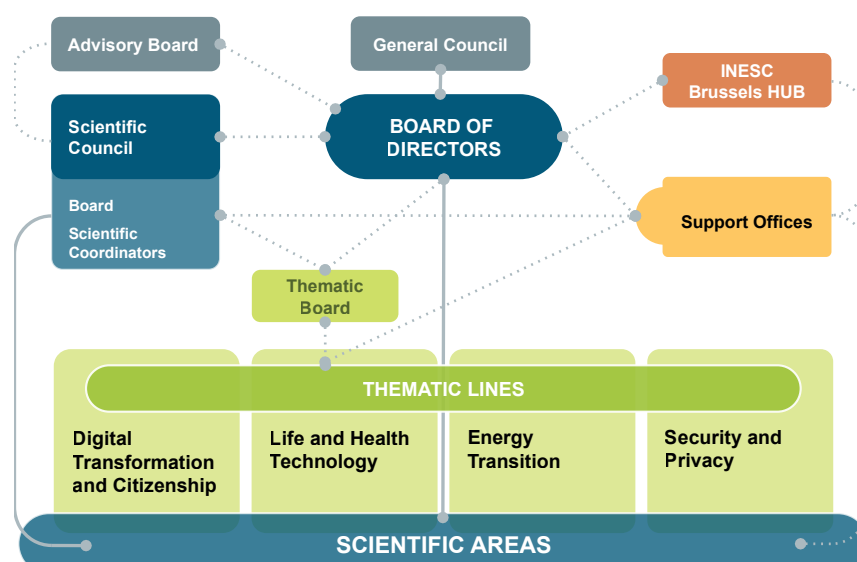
Advisory Board

General Council

INESC Brussels HUB

Scientific Council

BOARD OF DIRECTORS

Board

Scientific Coordinators

Support Offices

Thematic Board

THEMATIC LINES

Digital Transformation and Citizenship

Life and Health Technology

Energy Transition

Security and Privacy

SCIENTIFIC AREAS